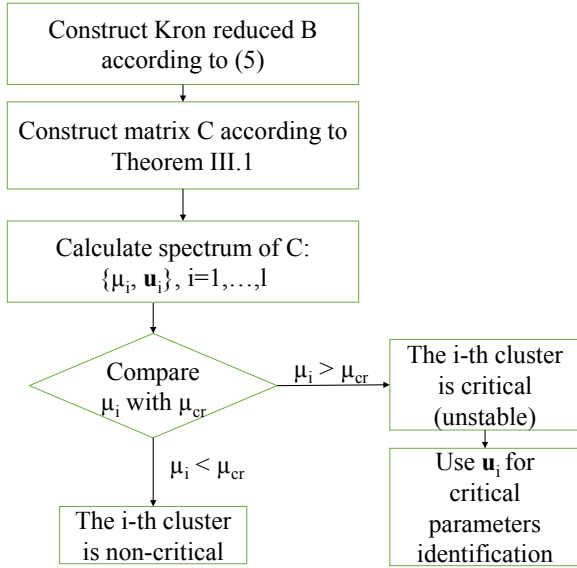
Construct Kron reduced B according to (5)

Construct matrix C according to Theorem III.1

Calculate spectrum of C: $\{\mu_i, \mathbf{u}_i\}$, i=1,…,l

Compare $\mu_i$ with $\mu_{cr}$

$\mu_i > \mu_{cr}$

The i-th cluster is critical (unstable)

Use $\mathbf{u}_i$ for critical parameters identification

$\mu_i < \mu_{cr}$

The i-th cluster is non-critical